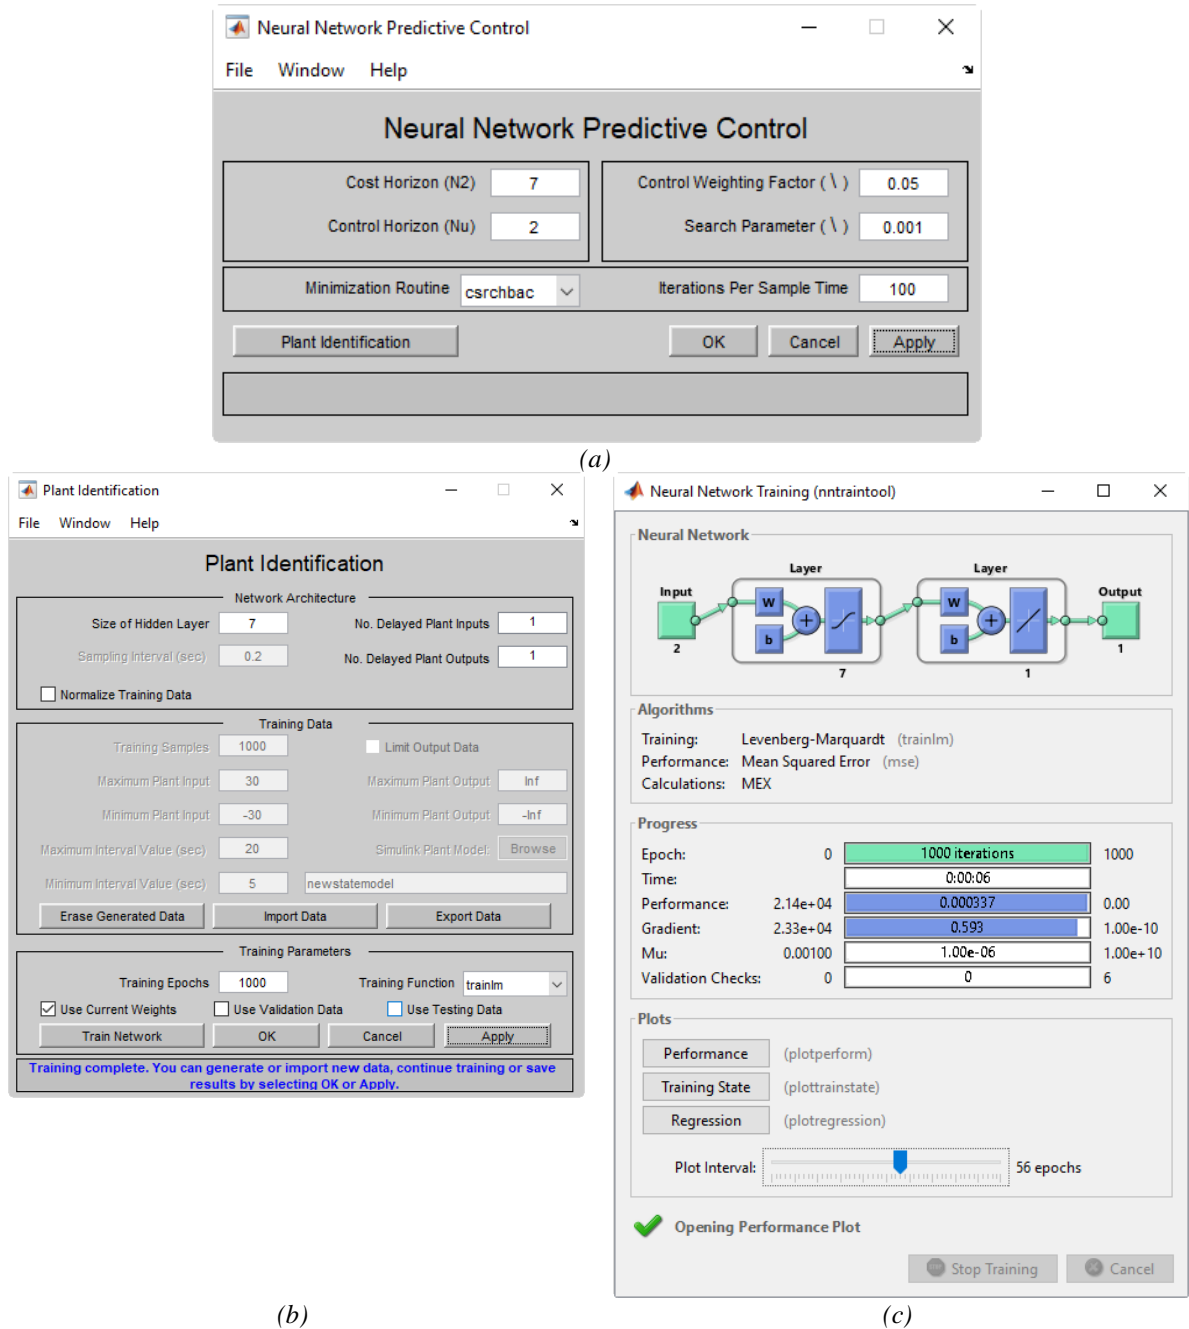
Neural Network Predictive Control

File Window Help

Neural Network Predictive Control

Cost Horizon (N2) 7

Control Horizon (Nu) 2

Control Weighting Factor ( \ ) 0.05

Search Parameter ( \ ) 0.001

Minimization Routine csrchbac

Iterations Per Sample Time 100

Plant Identification

OK Cancel Apply

(a)

Plant Identification

File Window Help

Plant Identification

Network Architecture

Size of Hidden Layer 7

No. Delayed Plant Inputs 1

Sampling Interval (sec) 0.2

No. Delayed Plant Outputs 1

Normalize Training Data

Training Data

Training Samples 1000

Limit Output Data

Maximum Plant Input 30

Maximum Plant Output Inf

Minimum Plant Input -30

Minimum Plant Output -Inf

Maximum Interval Value (sec) 20

Simulink Plant Model: Browse

Minimum Interval Value (sec) 5

newstatemodel

Erase Generated Data Import Data Export Data

Training Parameters

Training Epochs 1000

Training Function trainlm

Use Current Weights Use Validation Data Use Testing Data

Train Network OK Cancel Apply

Training complete. You can generate or import new data, continue training or save results by selecting OK or Apply.

Neural Network Training (nntraintool)

Neural Network

Layer Layer

Input Output

W W

b b

2 7 1 1

Algorithms

Training: Levenberg-Marquardt (trainlm)

Performance: Mean Squared Error (mse)

Calculations: MEX

Progress

Epoch: 0 1000 iterations 1000

Time: 0:00:06

Performance: 2.14e+04 0.000337 0.00

Gradient: 2.33e+04 0.593 1.00e-10

Mu: 0.00100 1.00e-06 1.00e+10

Validation Checks: 0 0 6

Plots

Performance (plotperform)

Training State (plottrainstate)

Regression (plotregression)

Plot Interval: 56 epochs

Opening Performance Plot

Stop Training Cancel

(b) (c)